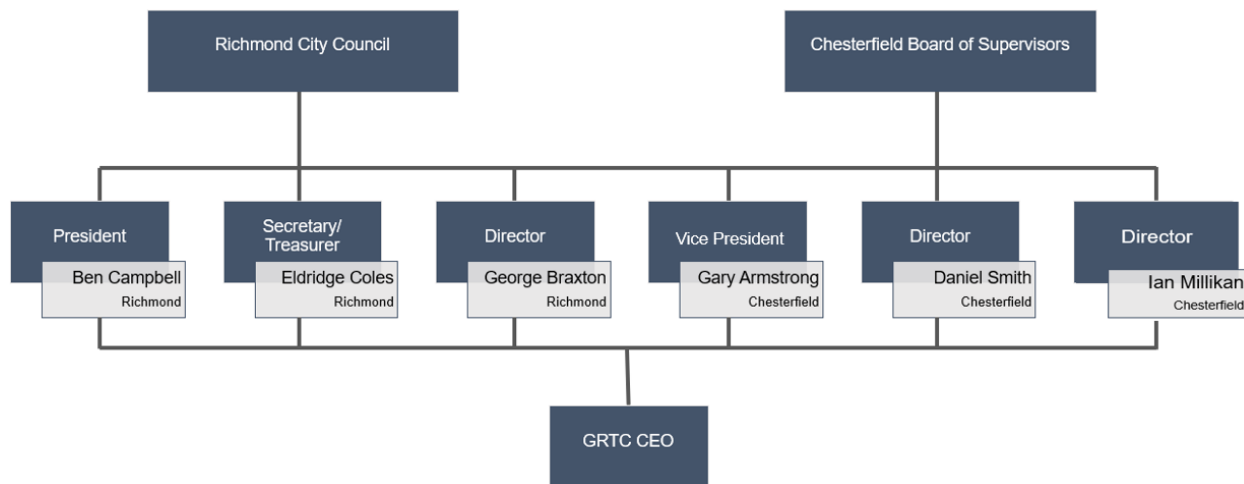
Richmond City Council

Chesterfield Board of Supervisors

President
Ben Campbell
Richmond

Secretary/ Treasurer
Eldridge Coles
Richmond

Director
George Braxton
Richmond

Vice President
Gary Armstrong
Chesterfield

Director
Daniel Smith
Chesterfield

Director
Ian Millikan
Chesterfield

GRTC CEO